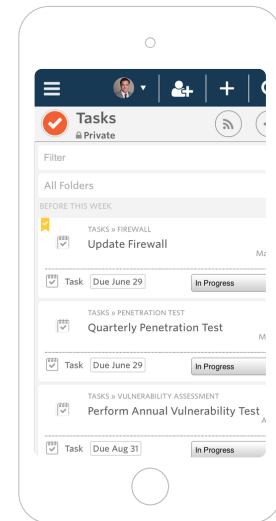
Tasks
Private

Filter

All Folders

BEFORE THIS WEEK

TASKS » FIREWALL
Update Firewall
Ma

Task Due June 29 In Progress

TASKS » PENETRATION TEST
Quarterly Penetration Test
M

Task Due June 29 In Progress

TASKS » VULNERABILITY ASSESSMENT
Perform Annual Vulnerability Test
A

Task Due Aug 31 In Progress